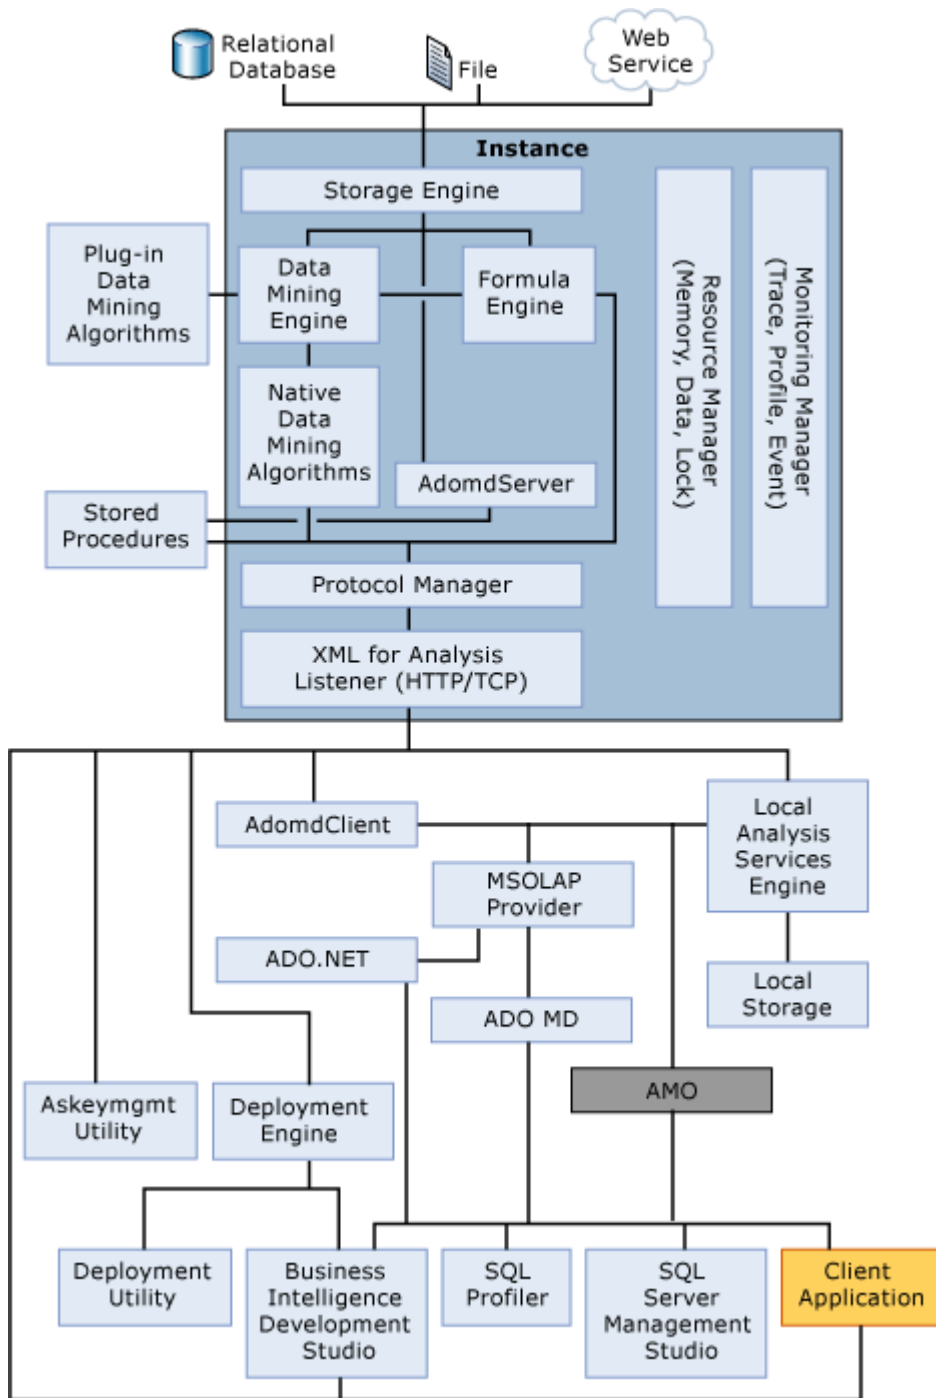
Relational Database

File

Web Service

Instance

Storage Engine

Plug-in Data Mining Algorithms

Data Mining Engine

Formula Engine

Native Data Mining Algorithms

AdomdServer

Resource Manager (Memory, Data, Lock)

Monitoring Manager (Trace, Profile, Event)

Stored Procedures

Protocol Manager

XML for Analysis Listener (HTTP/TCP)

AdomdClient

Local Analysis Services Engine

MSOLAP Provider

ADO.NET

Local Storage

ADO MD

AMO

Askeymgmt Utility

Deployment Engine

Deployment Utility

Business Intelligence Development Studio

SQL Profiler

SQL Server Management Studio

Client Application